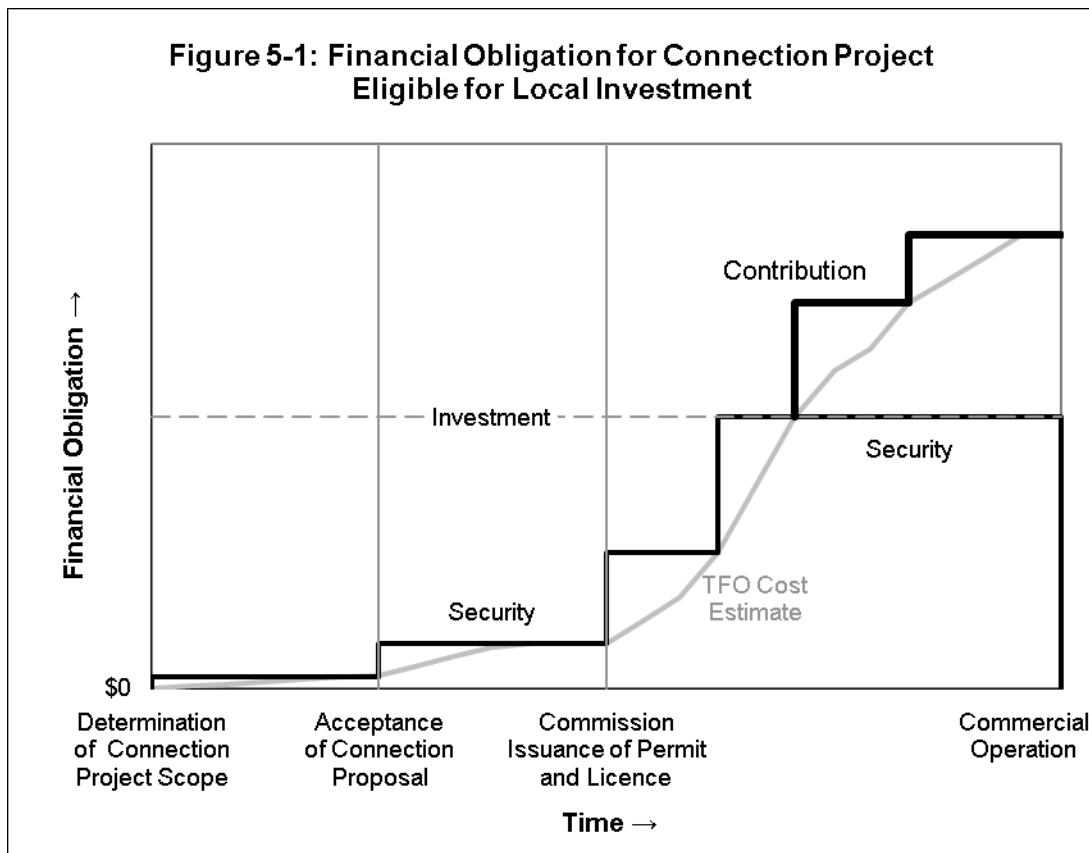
Figure 5-1: Financial Obligation for Connection Project Eligible for Local Investment

Financial Obligation →

Contribution

Investment

Security

Security

TFO Cost Estimate

$0

Determination of Connection Project Scope

Acceptance of Connection Proposal

Commission Issuance of Permit and Licence

Commercial Operation

Time →